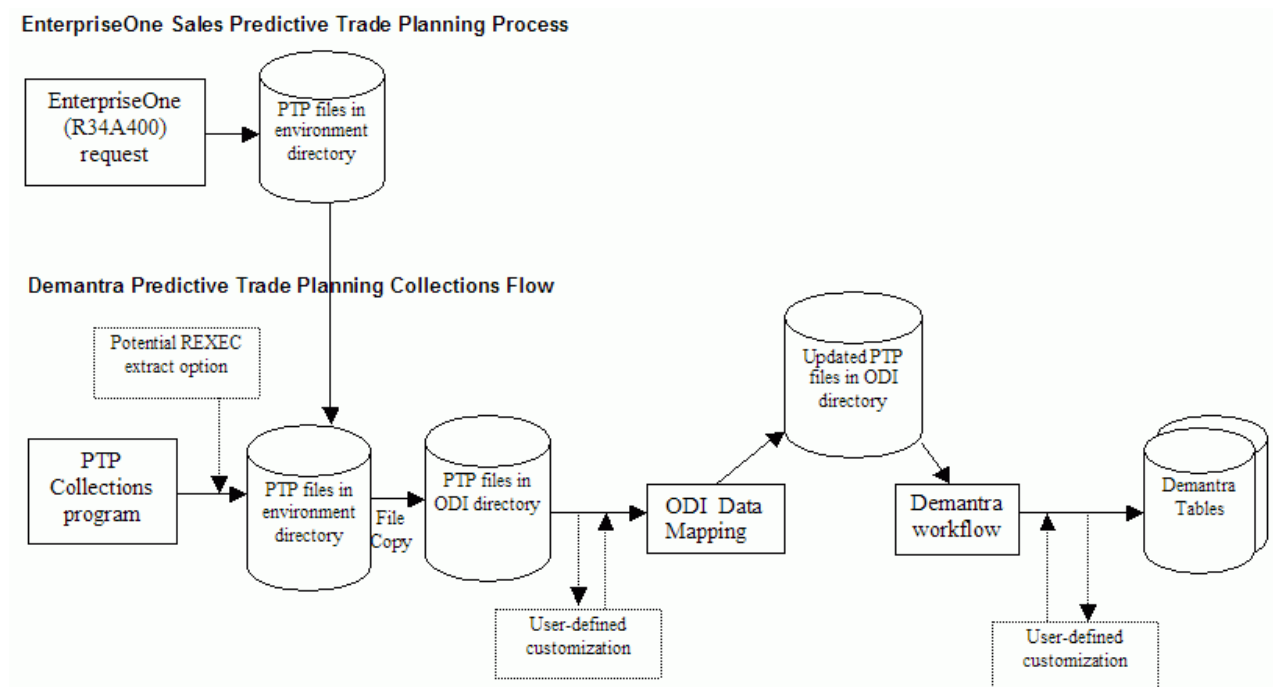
EnterpriseOne Sales Predictive Trade Planning Process

EnterpriseOne (R34A400) request

PTP files in environment directory

Demantra Predictive Trade Planning Collections Flow

Potential REXEC extract option

Updated PTP files in ODI directory

PTP Collections program

PTP files in environment directory

File Copy

PTP files in ODI directory

ODI Data Mapping

Demantra workflow

Demantra Tables

User-defined customization

User-defined customization